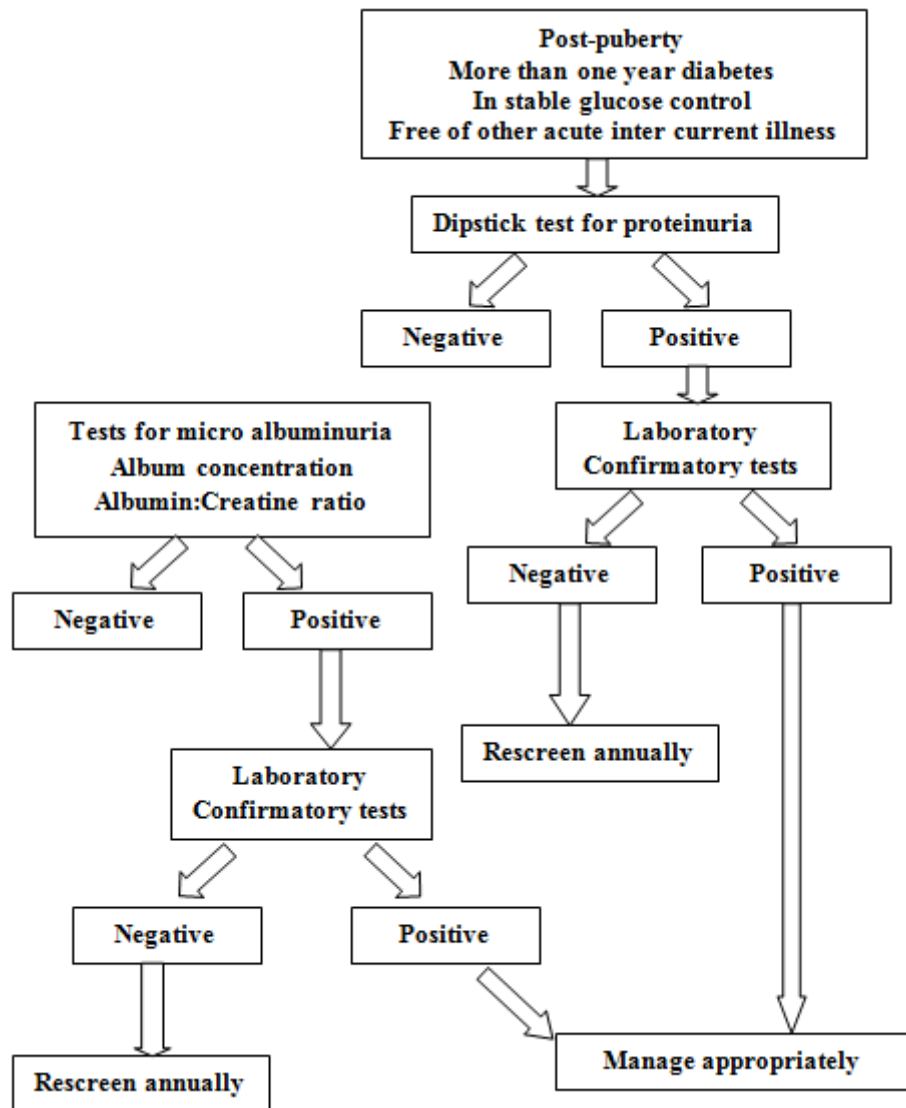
Post-puberty
More than one year diabetes
In stable glucose control
Free of other acute inter current illness

Dipstick test for proteinuria

Negative

Positive

Tests for micro albuminuria
Album concentration
Albumin:Creatine ratio

Laboratory
Confirmatory tests

Negative

Positive

Negative

Positive

Rescreen annually

Laboratory
Confirmatory tests

Negative

Positive

Rescreen annually

Manage appropriately